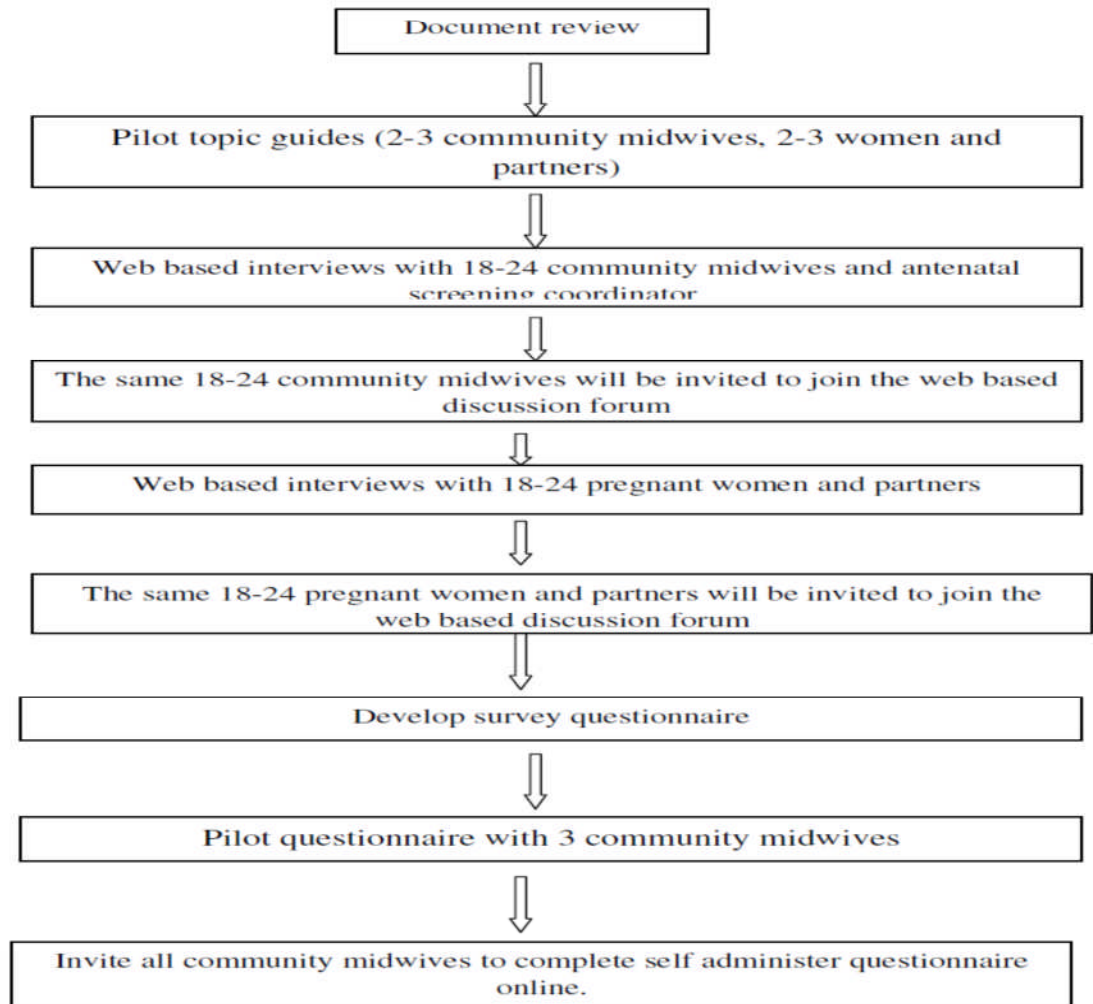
Document review

Pilot topic guides (2-3 community midwives, 2-3 women and partners)

Web based interviews with 18-24 community midwives and antenatal screening coordinator

The same 18-24 community midwives will be invited to join the web based discussion forum

Web based interviews with 18-24 pregnant women and partners

The same 18-24 pregnant women and partners will be invited to join the web based discussion forum

Develop survey questionnaire

Pilot questionnaire with 3 community midwives

Invite all community midwives to complete self administer questionnaire online.